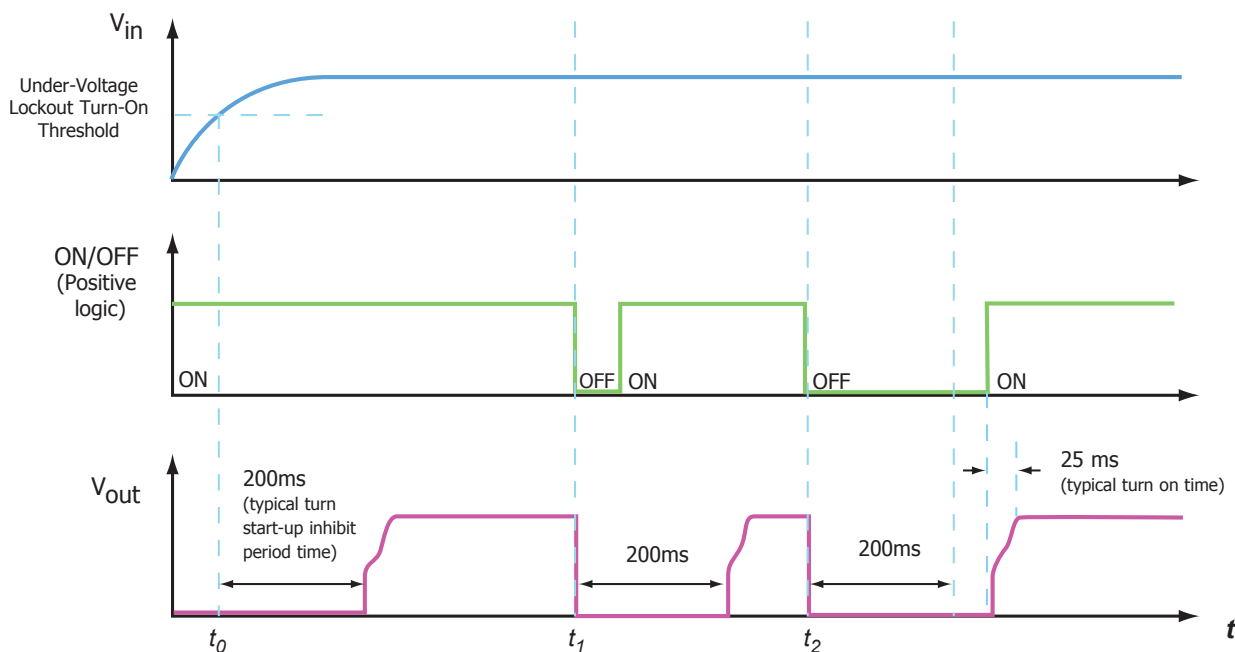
$V_{in}$

Under-Voltage Lockout Turn-On Threshold

ON/OFF (Positive logic)

ON

OFF

ON

OFF

ON

$V_{out}$

200ms (typical turn start-up inhibit period time)

200ms

200ms

25 ms (typical turn on time)

$t_0$

$t_1$

$t_2$

$t$